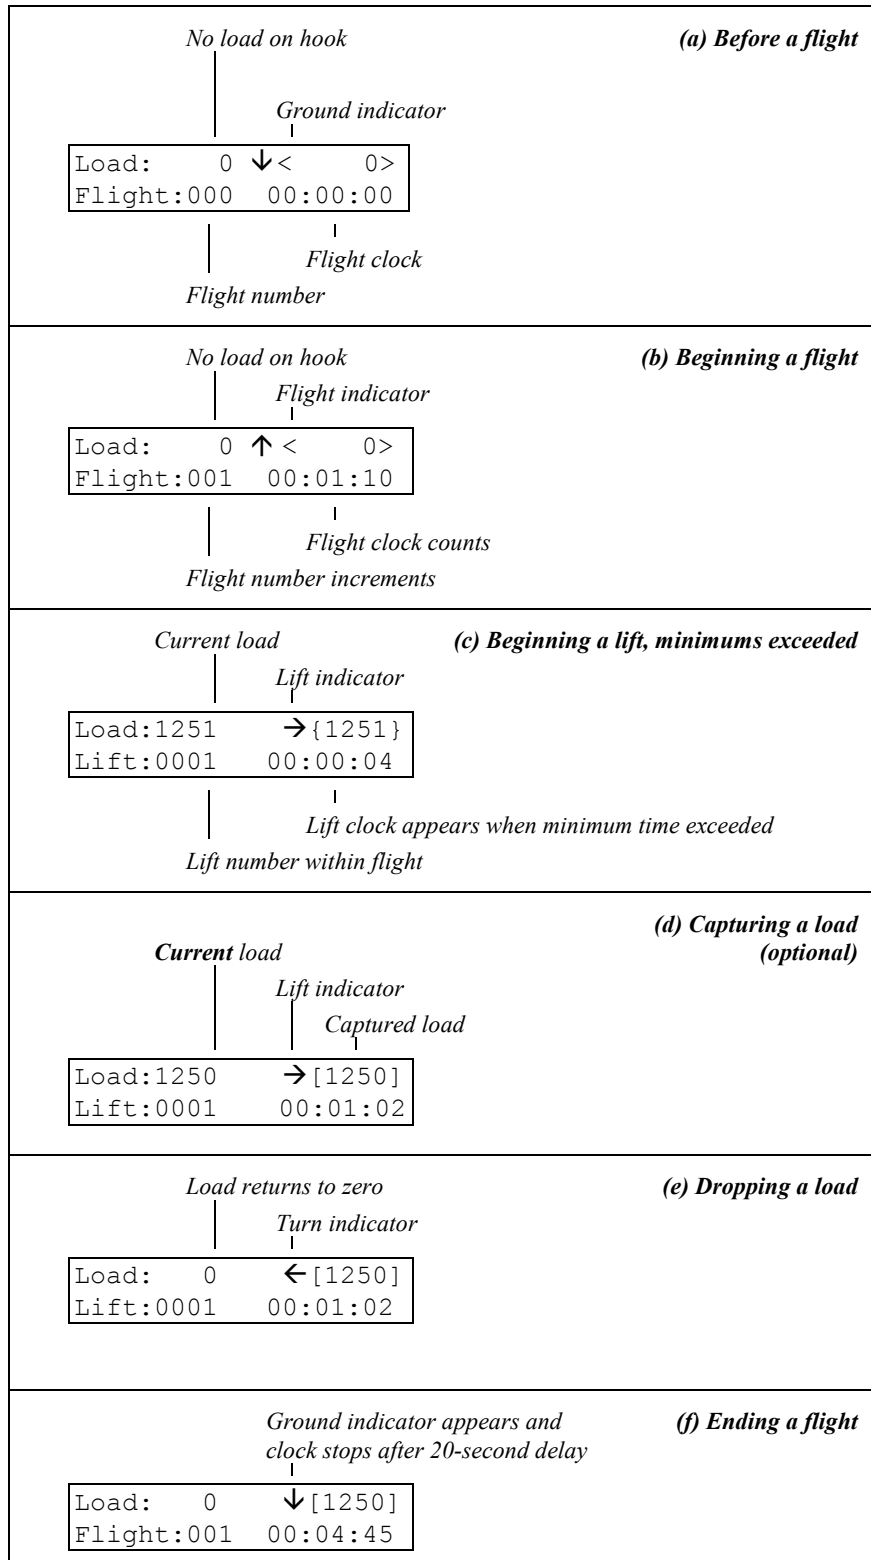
No load on hook

(a) Before a flight

Ground indicator

Load:     0 ↓<      0>
Flight:000  00:00:00

Flight clock

Flight number

No load on hook

(b) Beginning a flight

Flight indicator

Load:     0 ↑<      0>
Flight:001  00:01:10

Flight clock counts

Flight number increments

Current load

(c) Beginning a lift, minimums exceeded

Lift indicator

Load:1251     →{1251}
Lift:0001   00:00:04

Lift clock appears when minimum time exceeded

Lift number within flight

(d) Capturing a load (optional)

Current load

Lift indicator

Captured load

Load:1250     →[1250]
Lift:0001    00:01:02

Load returns to zero

(e) Dropping a load

Turn indicator

Load:    0     ←[1250]
Lift:0001    00:01:02

Ground indicator appears and clock stops after 20-second delay

(f) Ending a flight

Load:    0     ↓[1250]
Flight:001  00:04:45